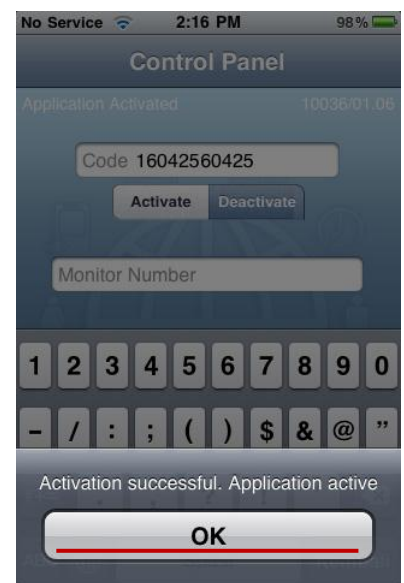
No Service 2:16 PM 98%

Control Panel

Application Activated 10036/01.06

Code 16042560425

Activate Deactivate

Monitor Number

1 2 3 4 5 6 7 8 9 0

- / : ; ( ) $ & @ "

Activation successful. Application active

OK